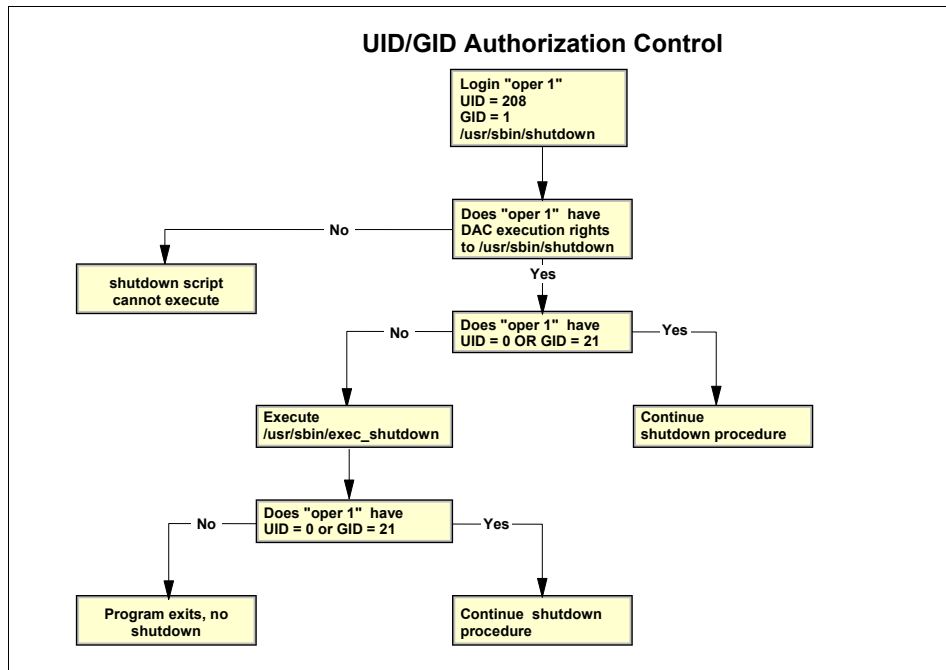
UID/GID Authorization Control

Login "oper 1"
UID = 208
GID = 1
/usr/sbin/shutdown

Does "oper 1" have DAC execution rights to /usr/sbin/shutdown

No

shutdown script cannot execute

Yes

Does "oper 1" have UID = 0 OR GID = 21

No

Yes

Execute /usr/sbin/exec_shutdown

Continue shutdown procedure

Does "oper 1" have UID = 0 or GID = 21

No

Yes

Program exits, no shutdown

Continue shutdown procedure